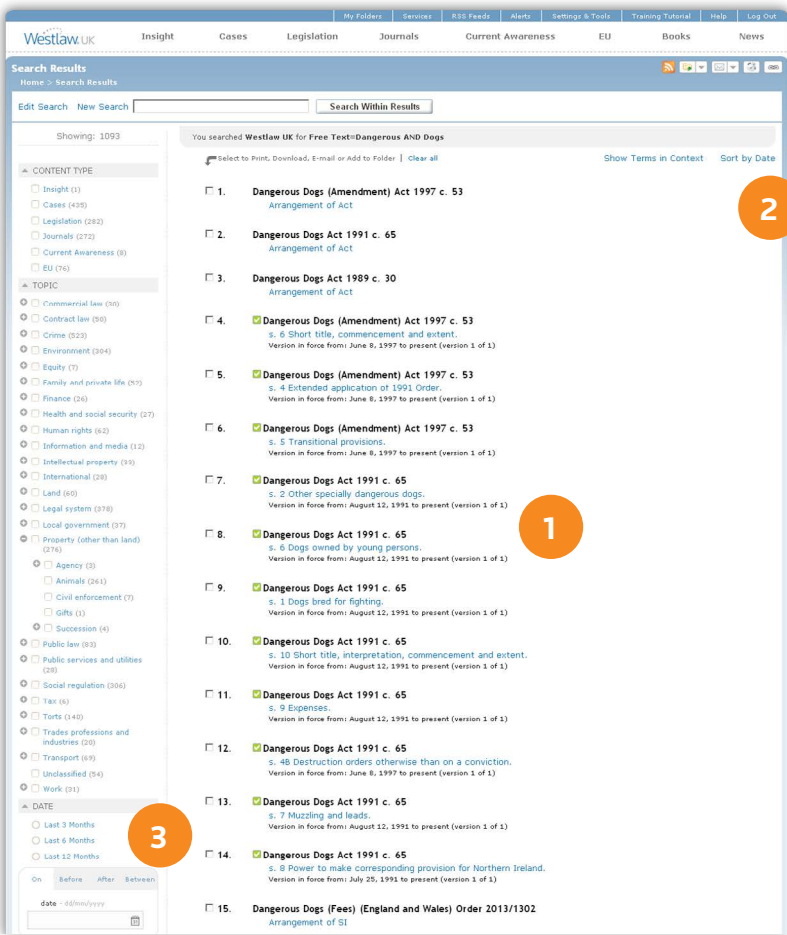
My Folders | Services | RSS Feeds | Alerts | Settings & Tools | Training Tutorial | Help | Log Out

Westlaw UK

Insight | Cases | Legislation | Journals | Current Awareness | EU | Books | News

Search Results

Home > Search Results

Edit Search New Search

Search Within Results

Showing: 1093

CONTENT TYPE

Insight (1)
Cases (435)
Legislation (282)
Journals (272)
Current Awareness (8)
EU (76)

TOPIC

Commercial law (30)
Contract law (50)
Crime (523)
Environment (304)
Equity (7)
Family and private life (57)
Finance (26)
Health and social security (27)
Human rights (62)
Information and media (12)
Intellectual property (39)
International (28)
Land (60)
Legal system (378)
Local government (37)
Property (other than land) (276)
Agency (3)
Animals (261)
Civil enforcement (7)
Gifts (1)
Succession (4)
Public law (83)
Public services and utilities (28)
Social regulation (306)
Tax (6)
Torts (140)
Trades professions and industries (20)
Transport (69)
Unclassified (54)
Work (31)

DATE

Last 3 Months
Last 6 Months
Last 12 Months

On | Before | After | Between

date - dd/mm/yyyy

You searched Westlaw UK for Free Text=Dangerous AND Dogs

Select to Print, Download, E-mail or Add to Folder | Clear all

Show Terms in Context | Sort by Date

1. Dangerous Dogs (Amendment) Act 1997 c. 53
Arrangement of Act

2. Dangerous Dogs Act 1991 c. 65
Arrangement of Act

3. Dangerous Dogs Act 1989 c. 30
Arrangement of Act

4. Dangerous Dogs (Amendment) Act 1997 c. 53
s. 6 Short title, commencement and extent.
Version in force from: June 8, 1997 to present (version 1 of 1)

5. Dangerous Dogs (Amendment) Act 1997 c. 53
s. 4 Extended application of 1991 Order.
Version in force from: June 8, 1997 to present (version 1 of 1)

6. Dangerous Dogs (Amendment) Act 1997 c. 53
s. 5 Transitional provisions.
Version in force from: June 8, 1997 to present (version 1 of 1)

7. Dangerous Dogs Act 1991 c. 65
s. 2 Other specially dangerous dogs.
Version in force from: August 12, 1991 to present (version 1 of 1)

8. Dangerous Dogs Act 1991 c. 65
s. 6 Dogs owned by young persons.
Version in force from: August 12, 1991 to present (version 1 of 1)

9. Dangerous Dogs Act 1991 c. 65
s. 1 Dogs bred for fighting.
Version in force from: August 12, 1991 to present (version 1 of 1)

10. Dangerous Dogs Act 1991 c. 65
s. 10 Short title, interpretation, commencement and extent.
Version in force from: August 12, 1991 to present (version 1 of 1)

11. Dangerous Dogs Act 1991 c. 65
s. 9 Expenses.
Version in force from: August 12, 1991 to present (version 1 of 1)

12. Dangerous Dogs Act 1991 c. 65
s. 4B Destruction orders otherwise than on a conviction.
Version in force from: June 8, 1997 to present (version 1 of 1)

13. Dangerous Dogs Act 1991 c. 65
s. 7 Muzzling and leads.
Version in force from: August 12, 1991 to present (version 1 of 1)

14. Dangerous Dogs Act 1991 c. 65
s. 8 Power to make corresponding provision for Northern Ireland.
Version in force from: July 25, 1991 to present (version 1 of 1)

15. Dangerous Dogs (Fees) (England and Wales) Order 2013/1302
Arrangement of SI

1
2
3